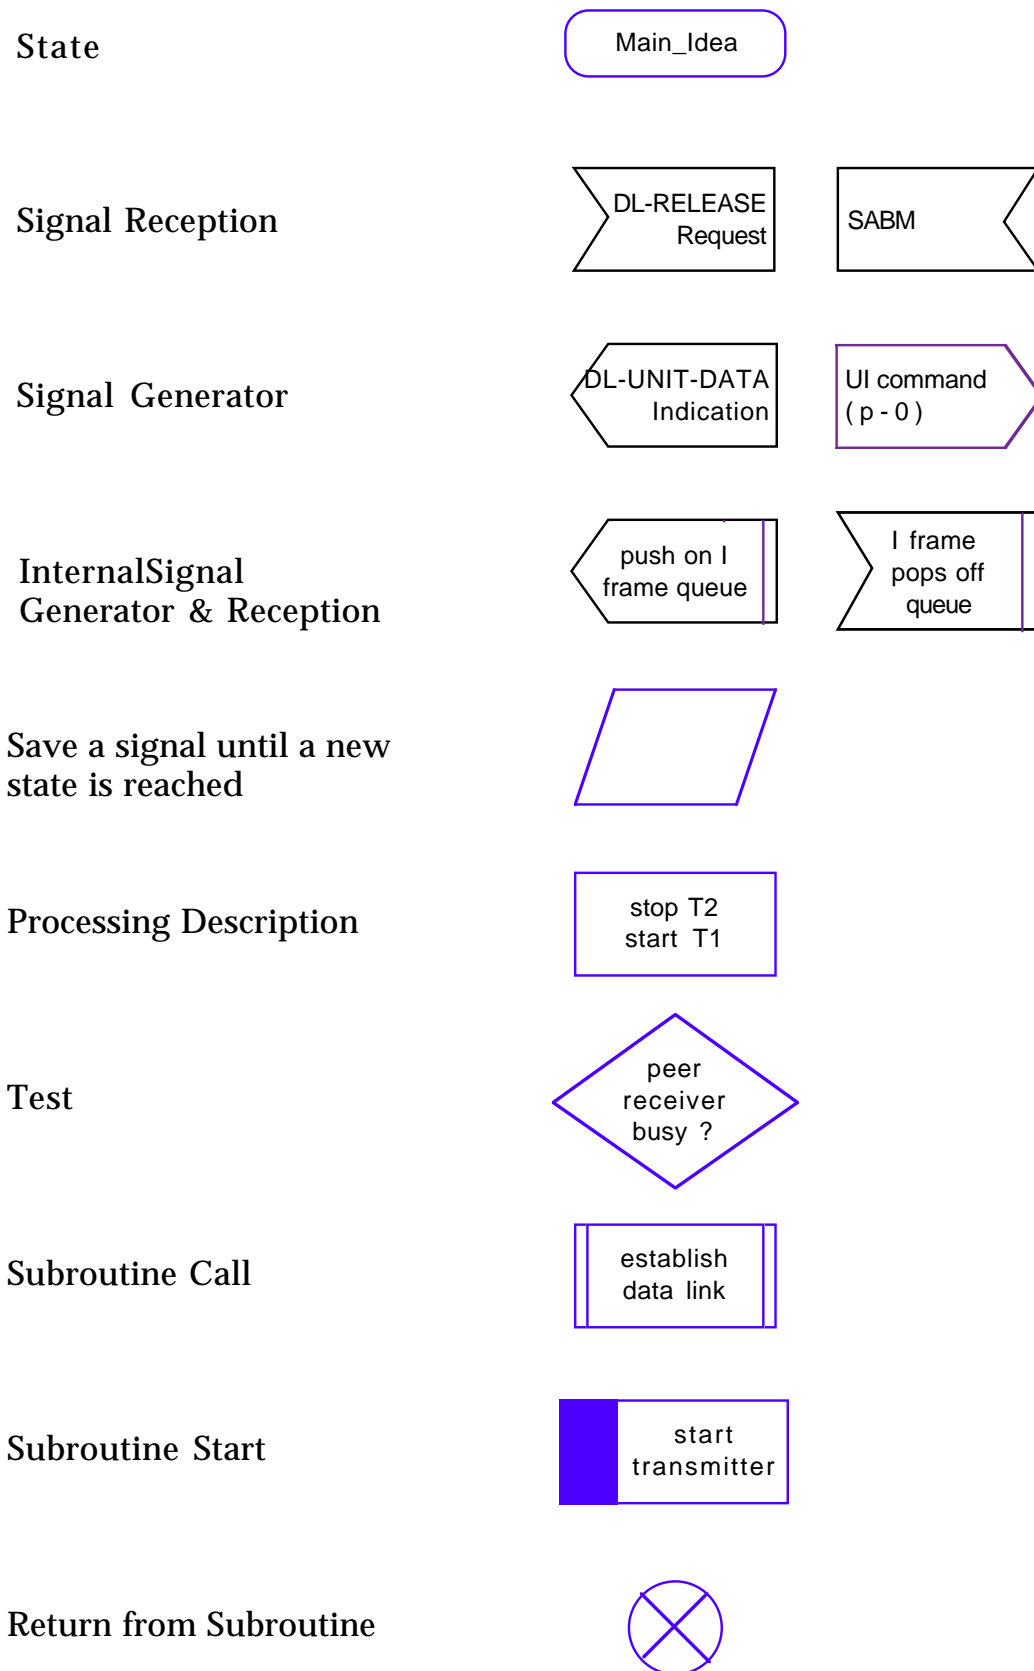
State

Main_Idea

Signal Reception

DL-RELEASE Request

SABM

Signal Generator

DL-UNIT-DATA Indication

UI command ( p - 0 )

InternalSignal Generator & Reception

push on I frame queue

I frame pops off queue

Save a signal until a new state is reached

Processing Description

stop T2 start T1

Test

peer receiver busy ?

Subroutine Call

establish data link

Subroutine Start

start transmitter

Return from Subroutine